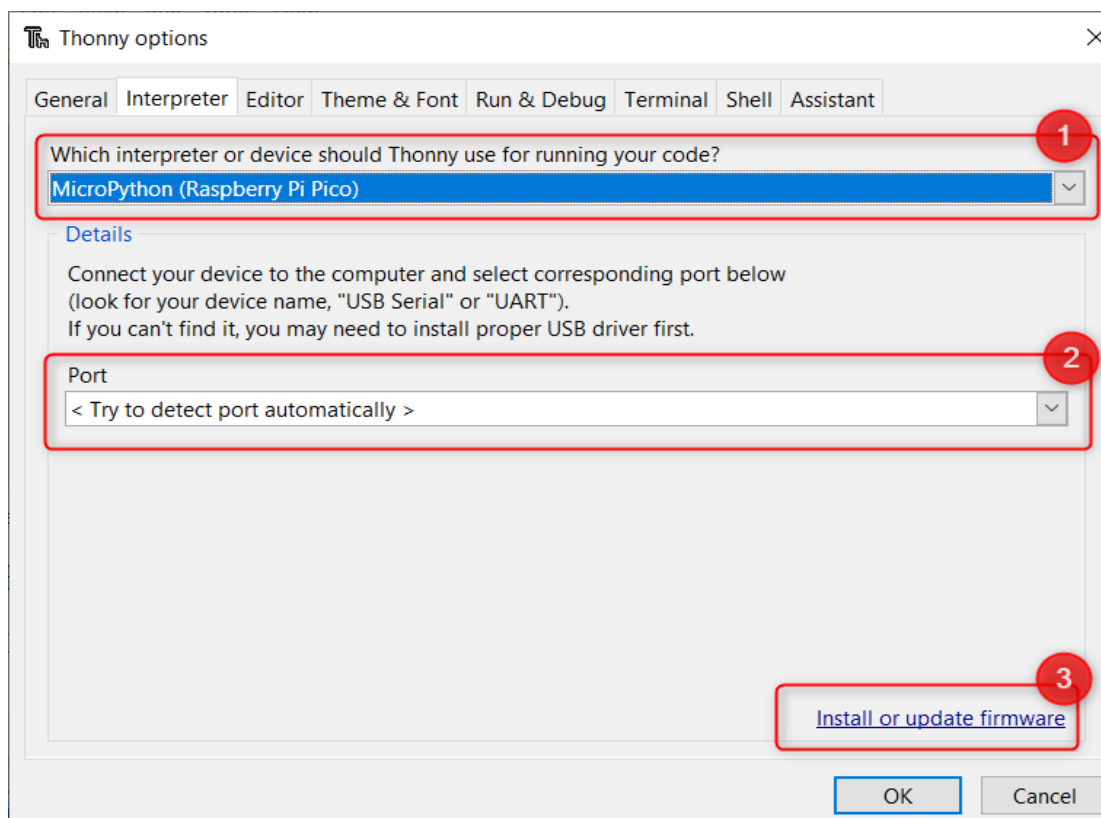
Thonny options

×

General Interpreter Editor Theme & Font Run & Debug Terminal Shell Assistant

1

Which interpreter or device should Thonny use for running your code?

MicroPython (Raspberry Pi Pico)

Details

Connect your device to the computer and select corresponding port below (look for your device name, "USB Serial" or "UART"). If you can't find it, you may need to install proper USB driver first.

2

Port

< Try to detect port automatically >

3

Install or update firmware

OK Cancel